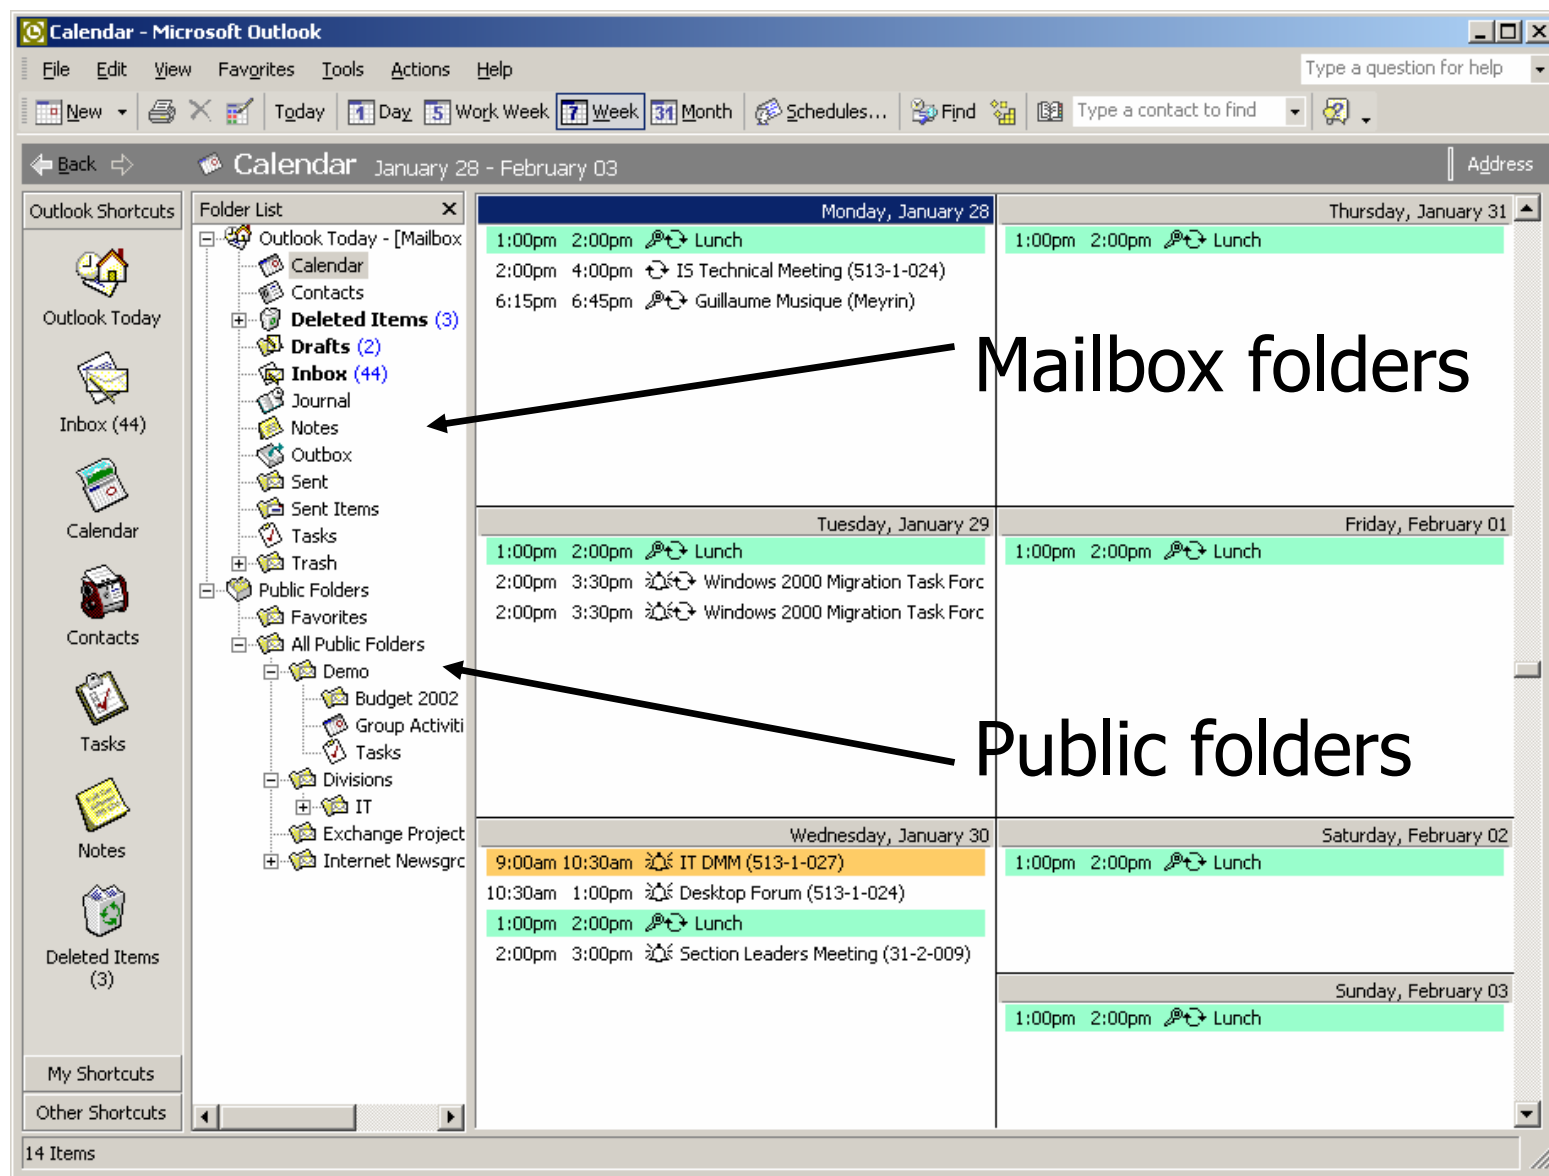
Calendar - Microsoft Outlook

File Edit View Favorites Tools Actions Help

Type a question for help

New Today Day 5 Work Week 7 Week 31 Month Schedules... Find Type a contact to find

Back Calendar January 28 - February 03 Address

Outlook Shortcuts

Outlook Today

Inbox (44)

Calendar

Contacts

Tasks

Notes

Deleted Items (3)

My Shortcuts

Other Shortcuts

Folder List

Outlook Today - [Mailbox
Calendar
Contacts
Deleted Items (3)
Drafts (2)
Inbox (44)
Journal
Notes
Outbox
Sent
Sent Items
Tasks
Trash
Public Folders
Favorites
All Public Folders
Demo
Budget 2002
Group Activiti
Tasks
Divisions
IT
Exchange Project
Internet Newsgrc

Monday, January 28
1:00pm 2:00pm Lunch
2:00pm 4:00pm IS Technical Meeting (513-1-024)
6:15pm 6:45pm Guillaume Musique (Meyrin)

Thursday, January 31
1:00pm 2:00pm Lunch

Mailbox folders

Tuesday, January 29
1:00pm 2:00pm Lunch
2:00pm 3:30pm Windows 2000 Migration Task Forc
2:00pm 3:30pm Windows 2000 Migration Task Forc

Friday, February 01
1:00pm 2:00pm Lunch

Public folders

Wednesday, January 30
9:00am 10:30am IT DMM (513-1-027)
10:30am 1:00pm Desktop Forum (513-1-024)
1:00pm 2:00pm Lunch
2:00pm 3:00pm Section Leaders Meeting (31-2-009)

Saturday, February 02
1:00pm 2:00pm Lunch

Sunday, February 03
1:00pm 2:00pm Lunch

14 Items